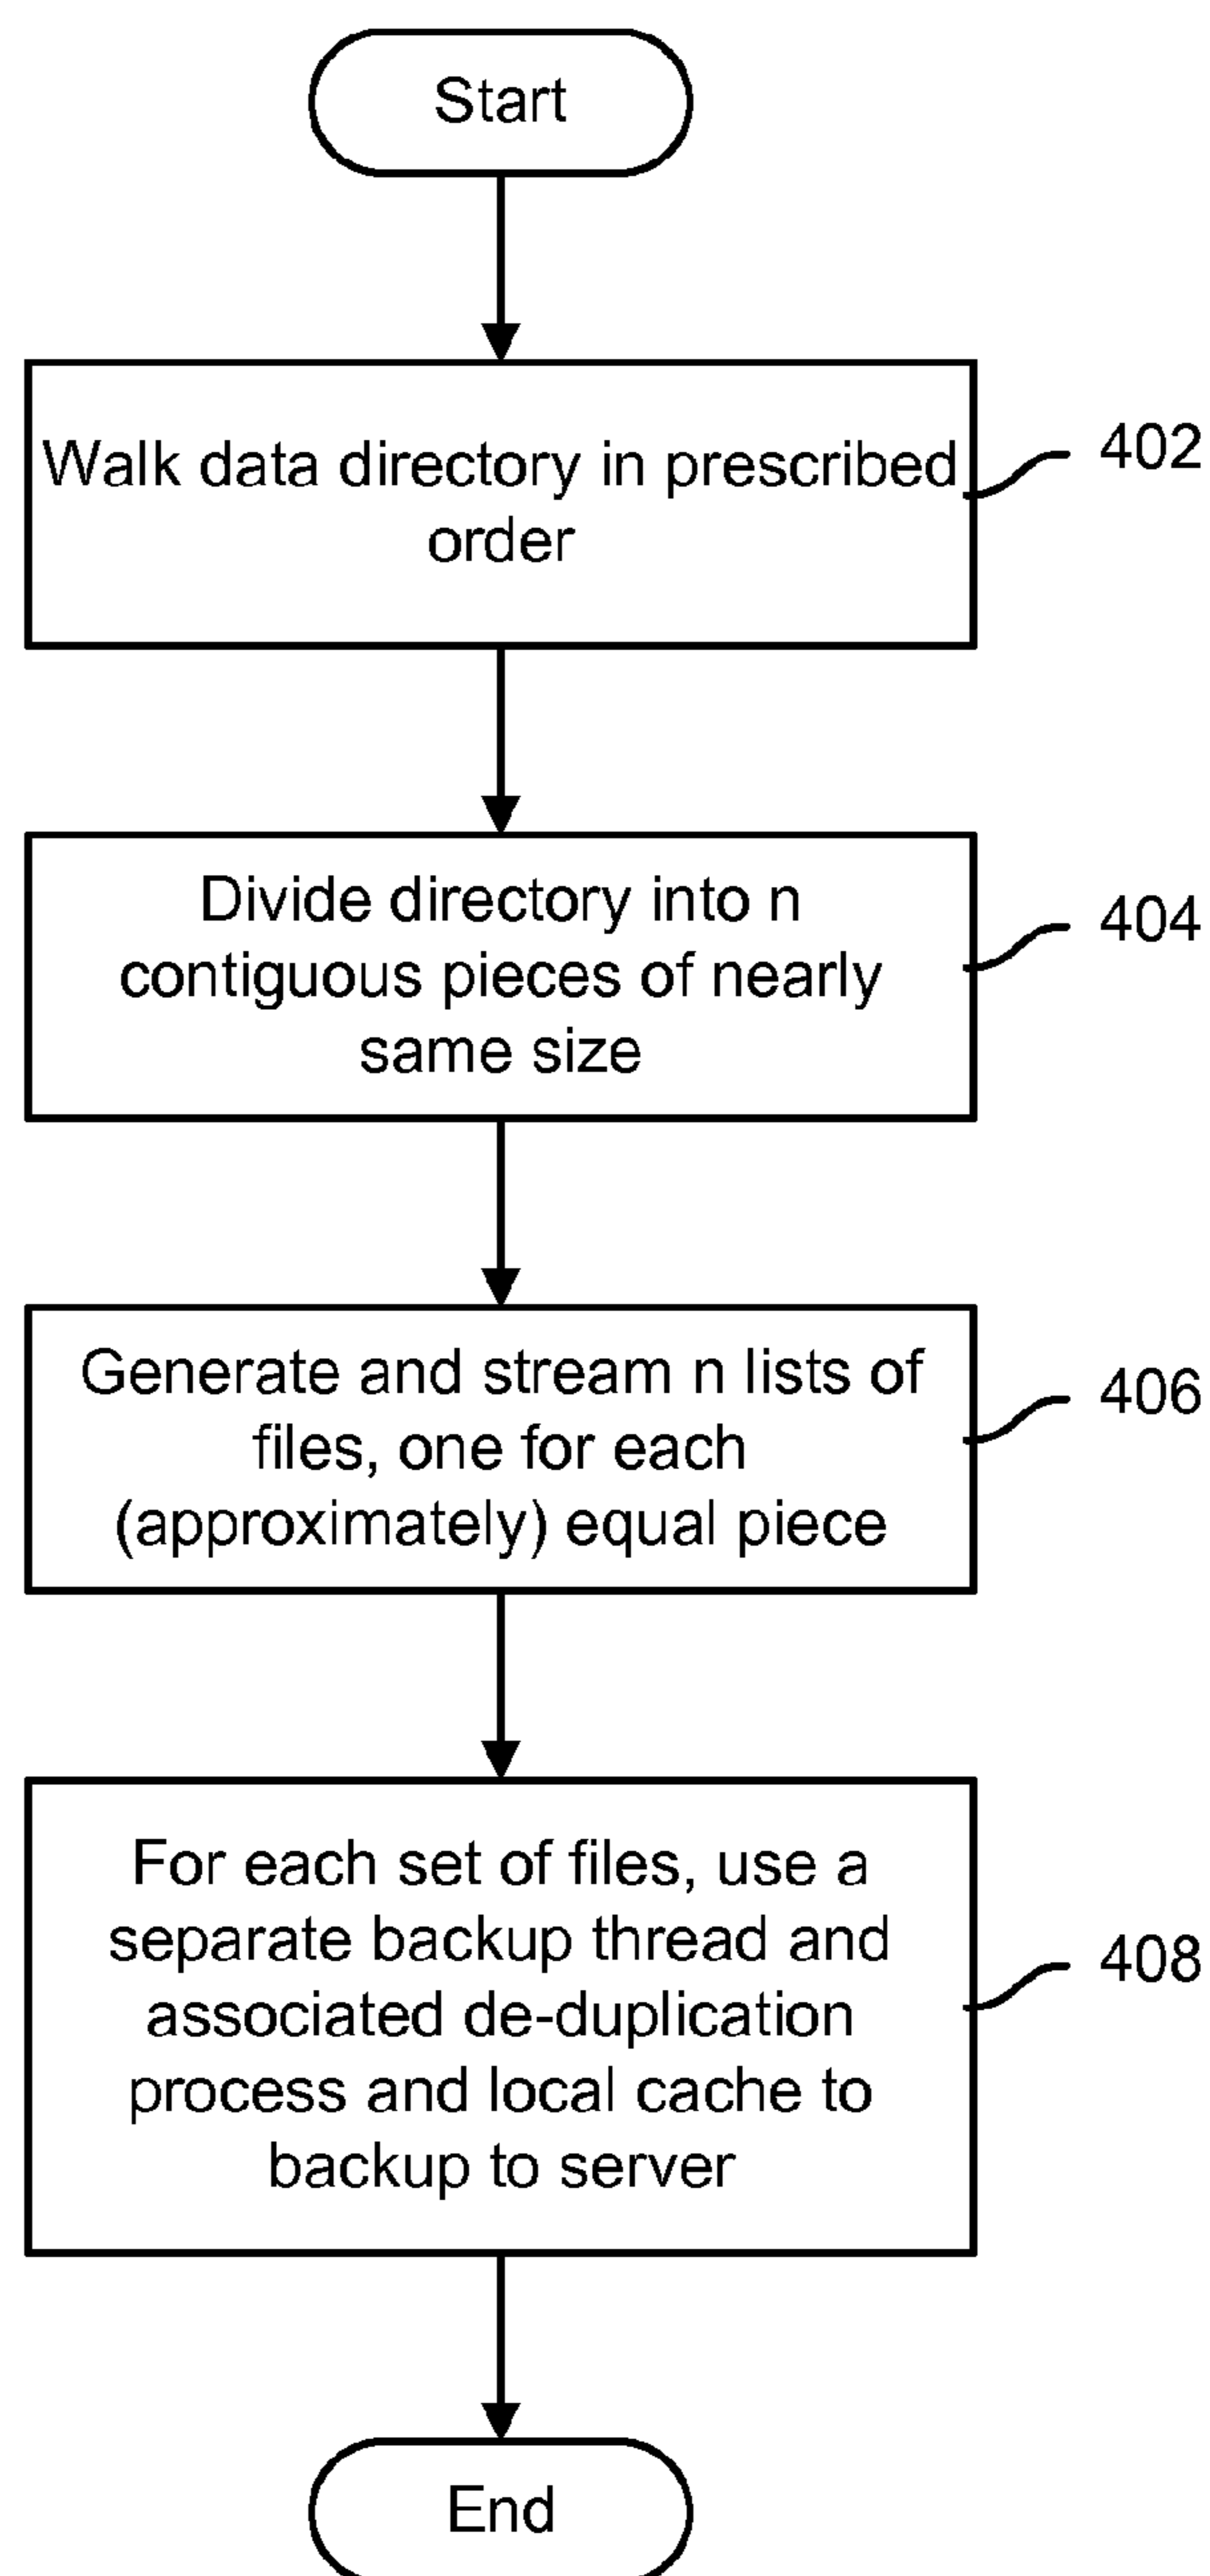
Start

Walk data directory in prescribed order

402

Divide directory into n contiguous pieces of nearly same size

404

Generate and stream n lists of files, one for each (approximately) equal piece

406

For each set of files, use a separate backup thread and associated de-duplication process and local cache to backup to server

408

End